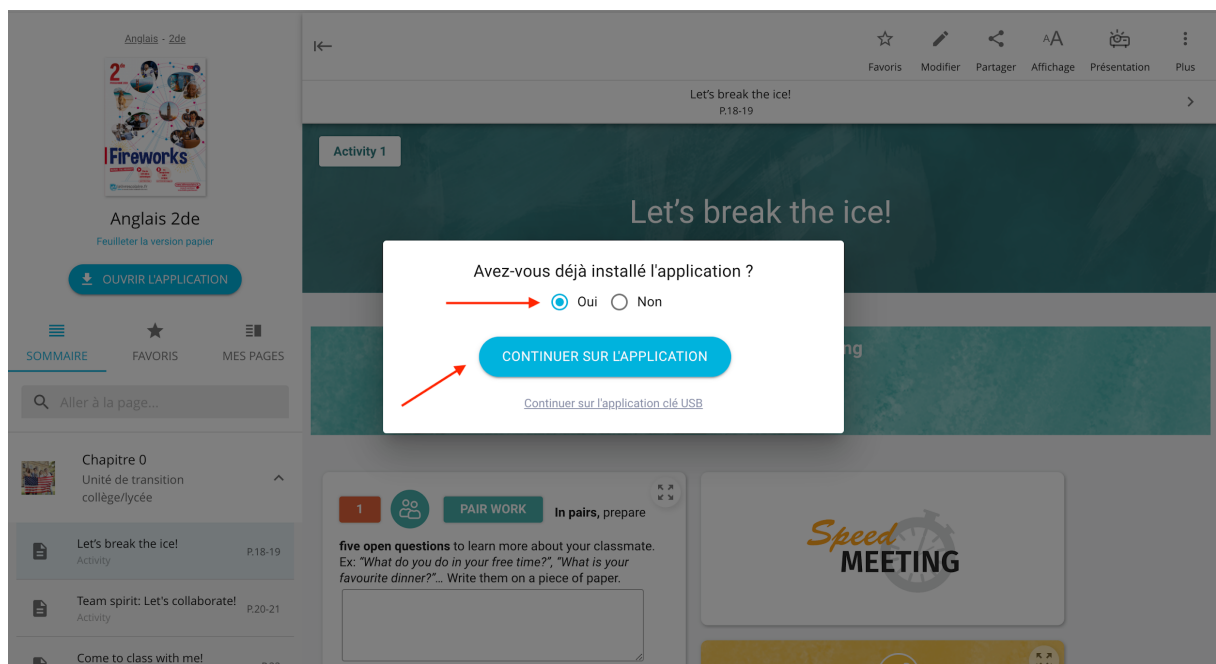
Anglais - 2de

2de
Fireworks

Anglais 2de
Feuilleter la version papier

OUVRIR L'APPLICATION

SOMMAIRE FAVORIS MES PAGES

Aller à la page...

Chapitre 0
Unité de transition collège/lycée

Let's break the ice!
Activity
P.18-19

Team spirit: Let's collaborate!
Activity
P.20-21

Come to class with me!

Favoris Modifier Partager Affichage Présentation Plus

Let's break the ice!
P.18-19

Activity 1

Let's break the ice!

Avez-vous déjà installé l'application ?

Oui Non

CONTINUER SUR L'APPLICATION

Continuer sur l'application clé USB

1 PAIR WORK In pairs, prepare five open questions to learn more about your classmate. Ex: "What do you do in your free time?", "What is your favourite dinner?"... Write them on a piece of paper.

Speed MEETING